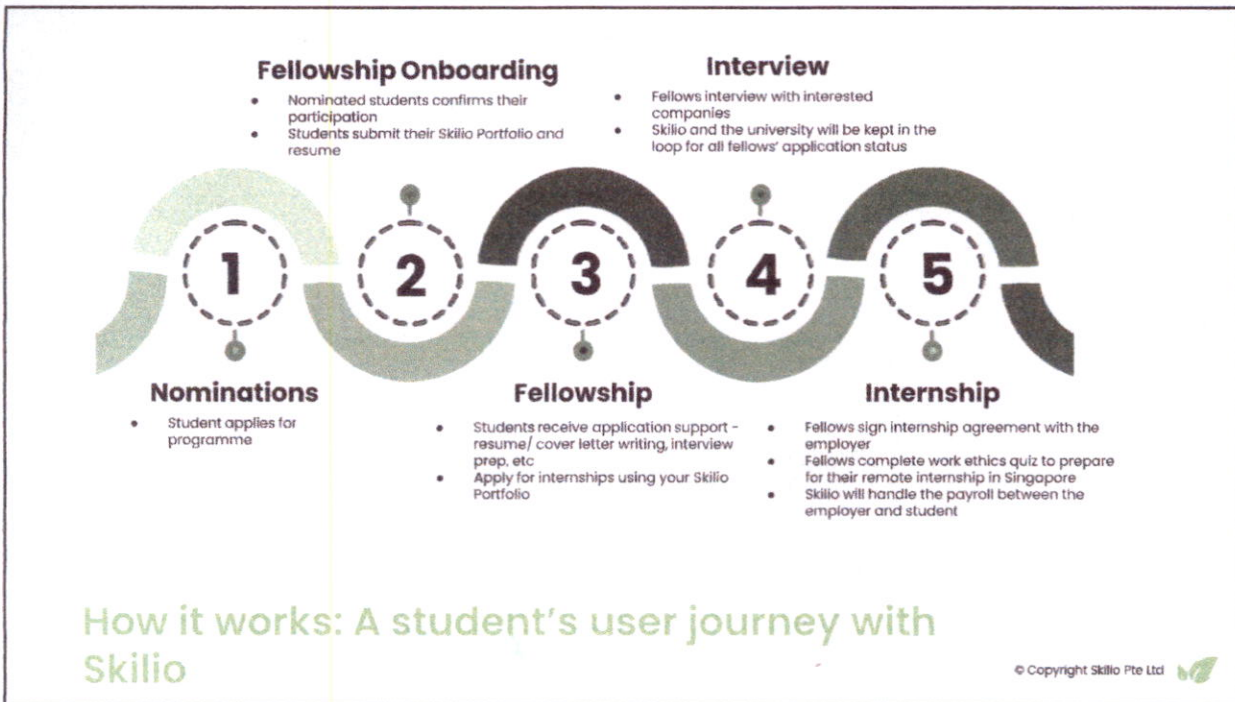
Fellowship Onboarding
- Nominated students confirms their participation
- Students submit their Skilio Portfolio and resume

Interview
- Fellows interview with interested companies
- Skilio and the university will be kept in the loop for all fellows' application status

1

2

3

4

5

Nominations
- Student applies for programme

Fellowship
- Students receive application support - resume/ cover letter writing, interview prep, etc
- Apply for internships using your Skilio Portfolio

Internship
- Fellows sign internship agreement with the employer
- Fellows complete work ethics quiz to prepare for their remote internship in Singapore
- Skilio will handle the payroll between the employer and student

How it works: A student's user journey with Skilio

© Copyright Skilio Pte Ltd